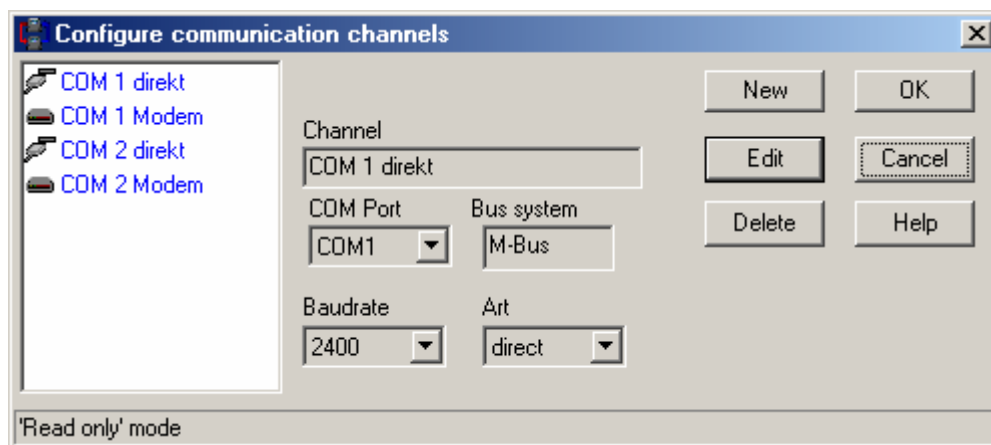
Configure communication channels

COM 1 direkt
COM 1 Modem
COM 2 direkt
COM 2 Modem

Channel
COM 1 direkt

COM Port
COM1

Bus system
M-Bus

Baudrate
2400

Art
direct

New
OK
Edit
Cancel
Delete
Help

'Read only' mode